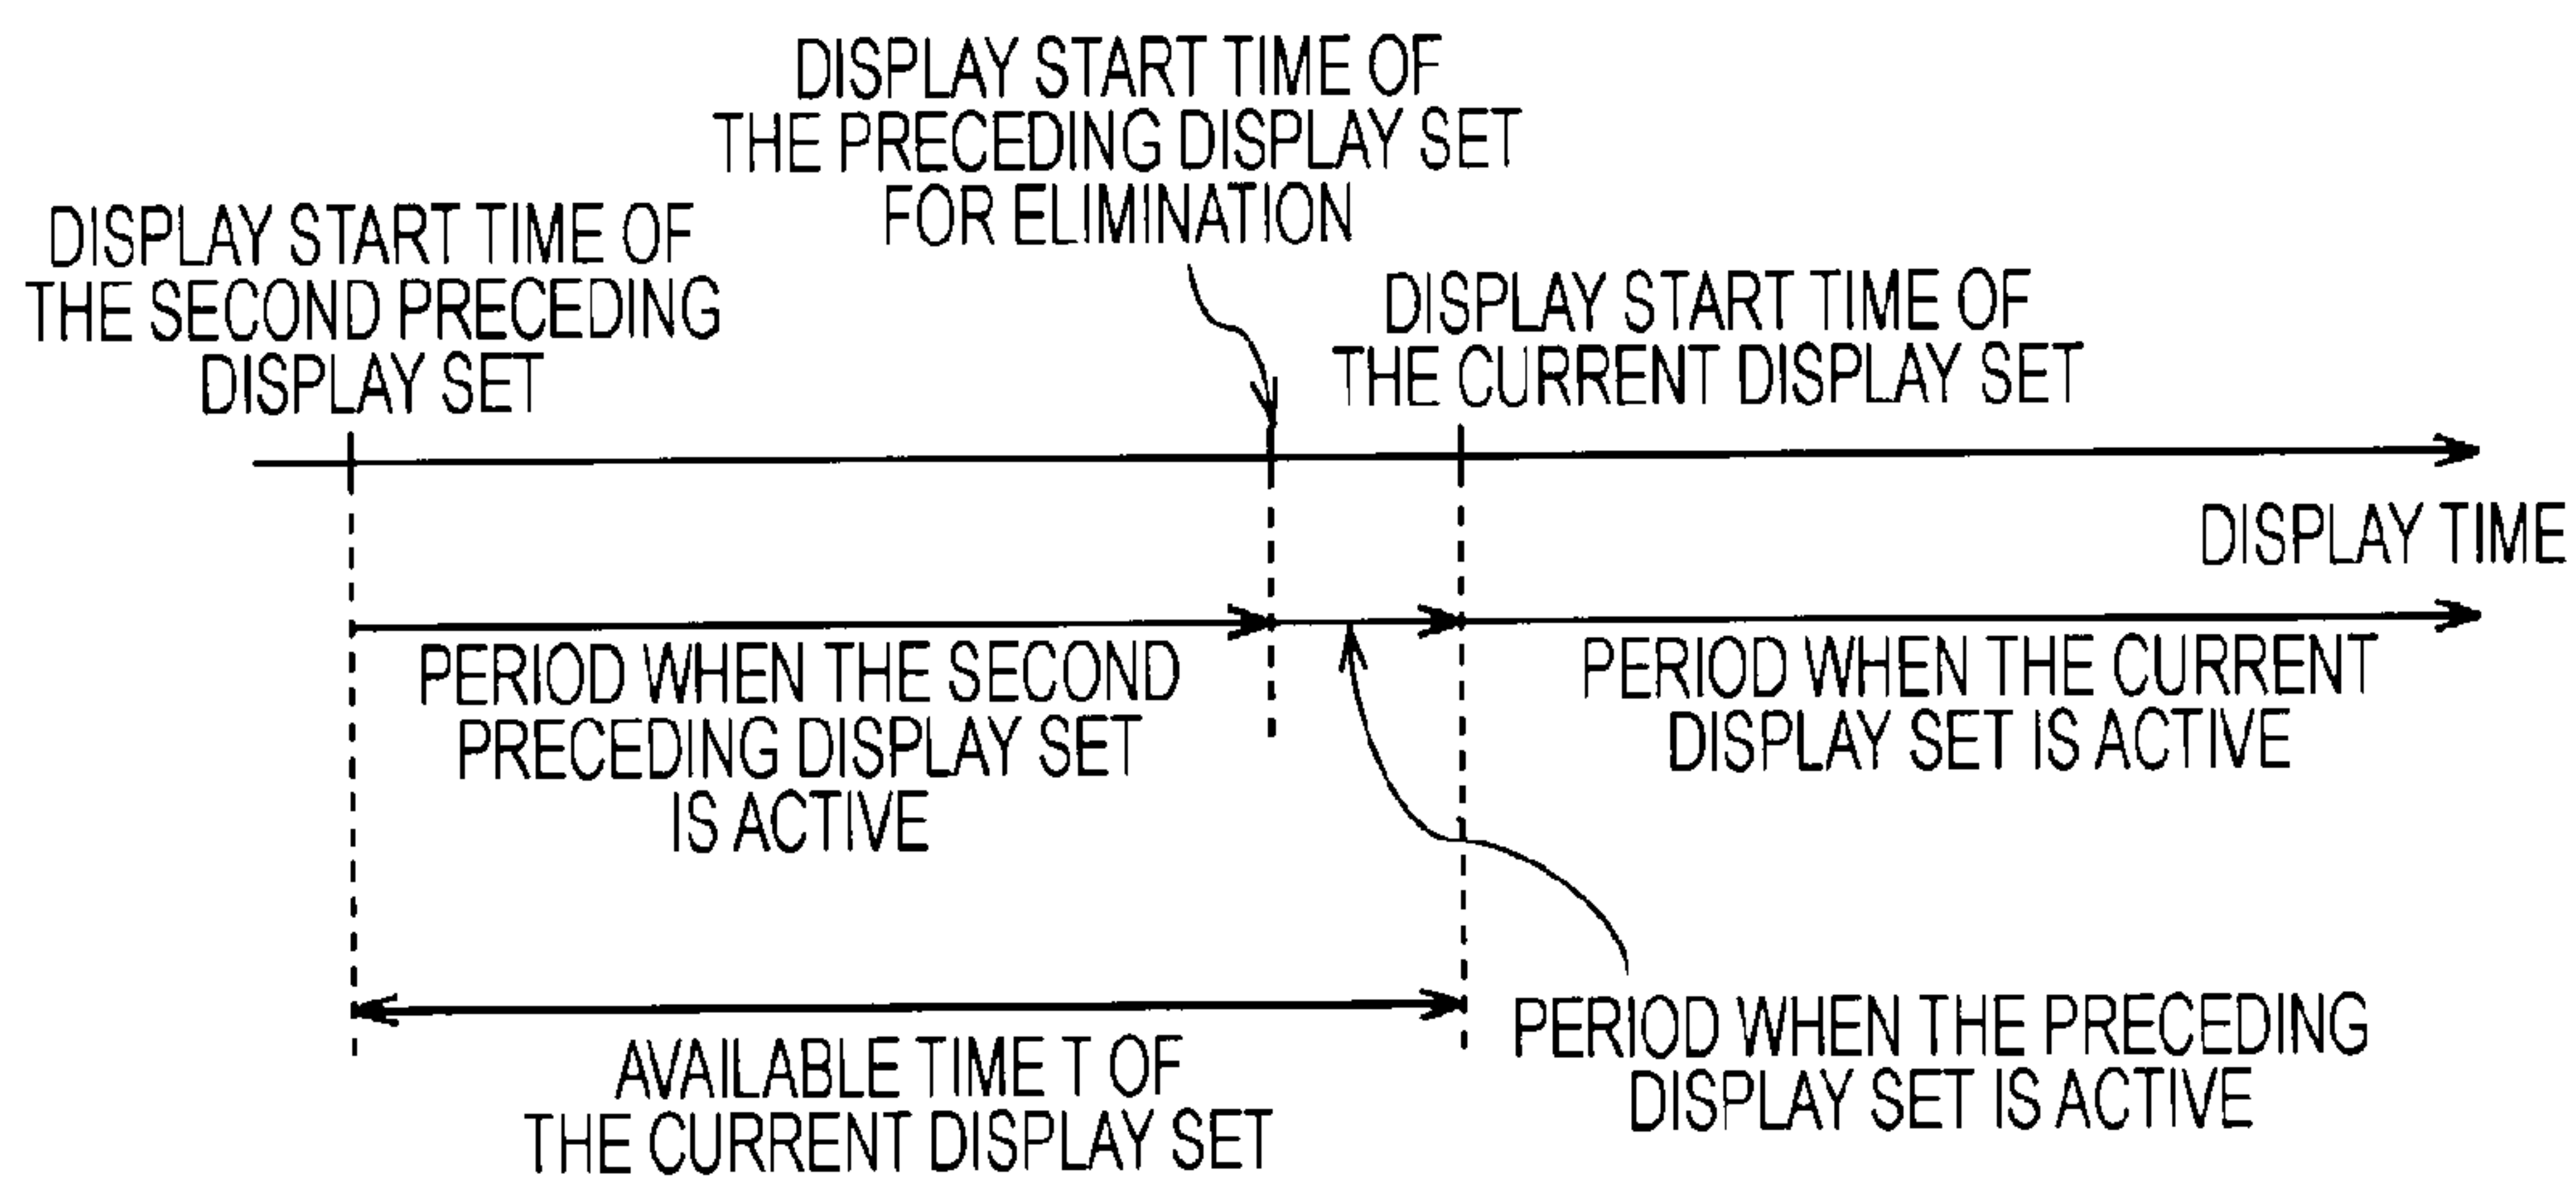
DISPLAY START TIME OF THE PRECEDING DISPLAY SET FOR ELIMINATION

DISPLAY START TIME OF THE SECOND PRECEDING DISPLAY SET

DISPLAY START TIME OF THE CURRENT DISPLAY SET

DISPLAY TIME

PERIOD WHEN THE SECOND PRECEDING DISPLAY SET IS ACTIVE

PERIOD WHEN THE CURRENT DISPLAY SET IS ACTIVE

PERIOD WHEN THE PRECEDING DISPLAY SET IS ACTIVE

AVAILABLE TIME T OF THE CURRENT DISPLAY SET